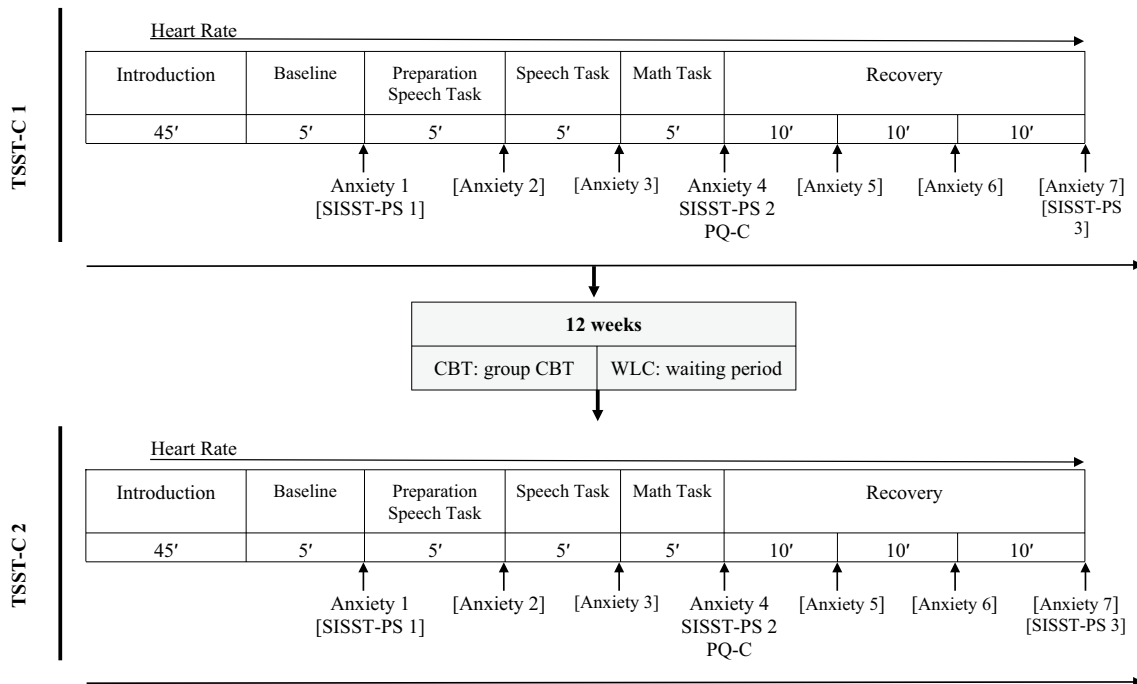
TSST-C 1

Heart Rate

| Introduction | Baseline | Preparation Speech Task | Speech Task | Math Task | Recovery | | |
|---|---|---|---|---|---|---|---|
| 45′ | 5′ | 5′ | 5′ | 5′ | 10′ | 10′ | 10′ |

Anxiety 1 [SISST-PS 1]
[Anxiety 2]
[Anxiety 3]
Anxiety 4 SISST-PS 2 PQ-C
[Anxiety 5]
[Anxiety 6]
[Anxiety 7] [SISST-PS 3]

12 weeks

CBT: group CBT | WLC: waiting period

TSST-C 2

Heart Rate

| Introduction | Baseline | Preparation Speech Task | Speech Task | Math Task | Recovery | | |
|---|---|---|---|---|---|---|---|
| 45′ | 5′ | 5′ | 5′ | 5′ | 10′ | 10′ | 10′ |

Anxiety 1 [SISST-PS 1]
[Anxiety 2]
[Anxiety 3]
Anxiety 4 SISST-PS 2 PQ-C
[Anxiety 5]
[Anxiety 6]
[Anxiety 7] [SISST-PS 3]